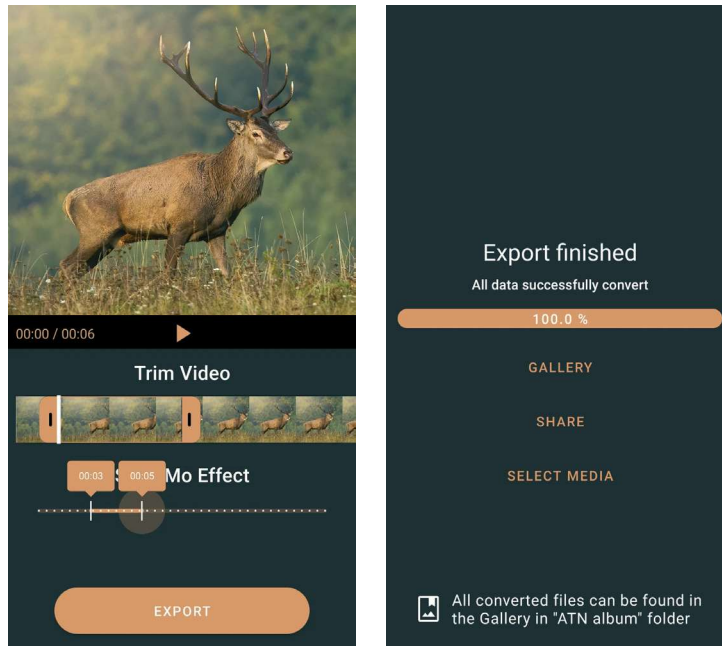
00:00 / 00:06

Trim Video

00:03 00:05

S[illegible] Mo Effect

EXPORT

Export finished

All data successfully convert

100.0 %

GALLERY

SHARE

SELECT MEDIA

All converted files can be found in the Gallery in "ATN album" folder